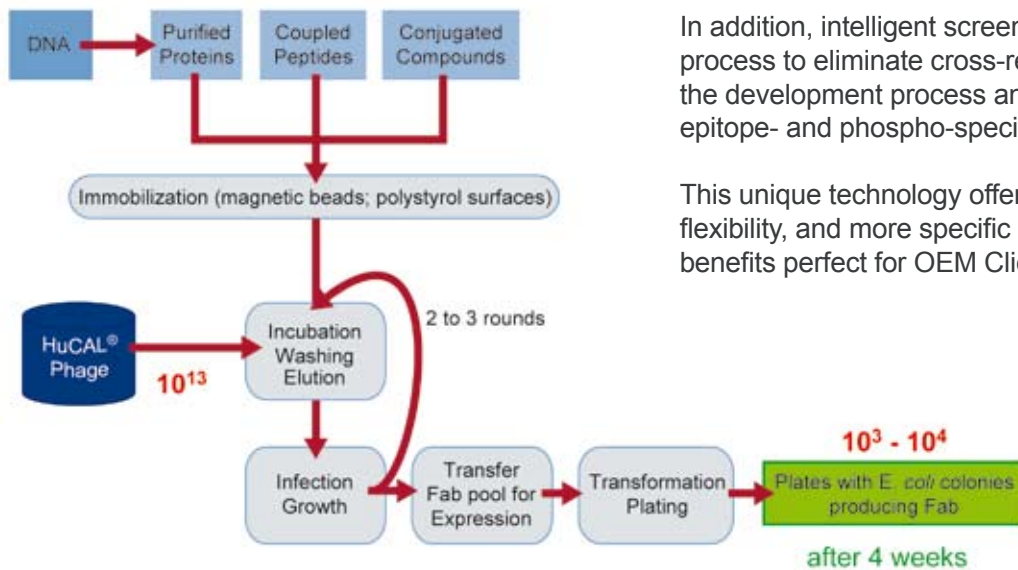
DNA

Purified Proteins

Coupled Peptides

Conjugated Compounds

Immobilization (magnetic beads; polystyrol surfaces)

HuCAL® Phage

$10^{13}$

Incubation Washing Elution

2 to 3 rounds

Infection Growth

Transfer Fab pool for Expression

Transformation Plating

$10^3$ - $10^4$

Plates with E. coli colonies producing Fab

after 4 weeks

In addition, intelligent screen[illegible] process to eliminate cross-re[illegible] the development process an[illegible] epitope- and phospho-speci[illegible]

This unique technology offer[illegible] flexibility, and more specific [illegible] benefits perfect for OEM Cli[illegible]